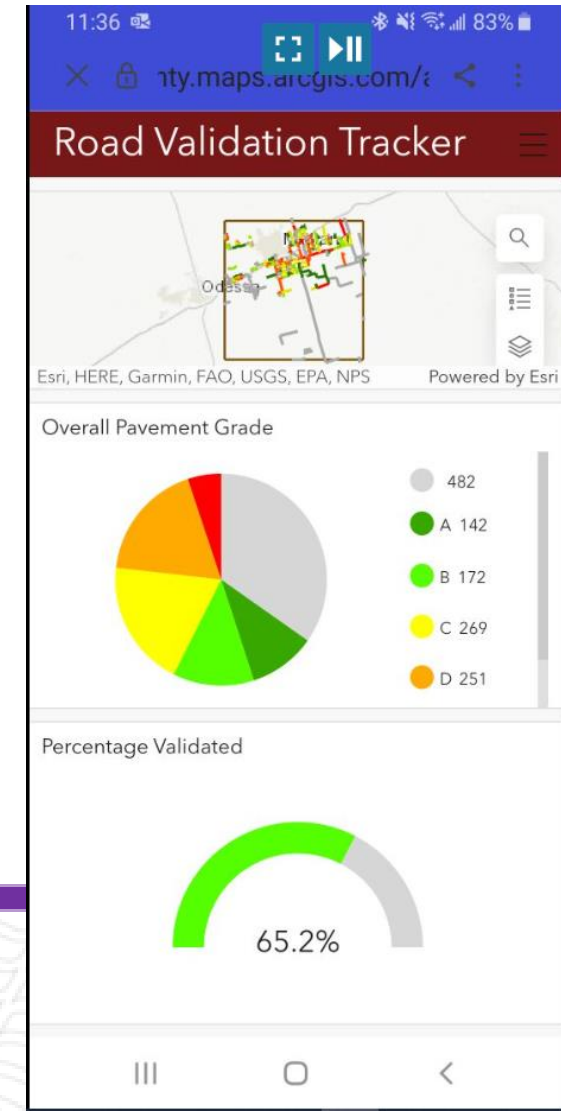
11:36 83%

nty.maps.arcgis.com/a

Road Validation Tracker

Odessa

Esri, HERE, Garmin, FAO, USGS, EPA, NPS

Powered by Esri

Overall Pavement Grade

482

A 142

B 172

C 269

D 251

Percentage Validated

65.2%